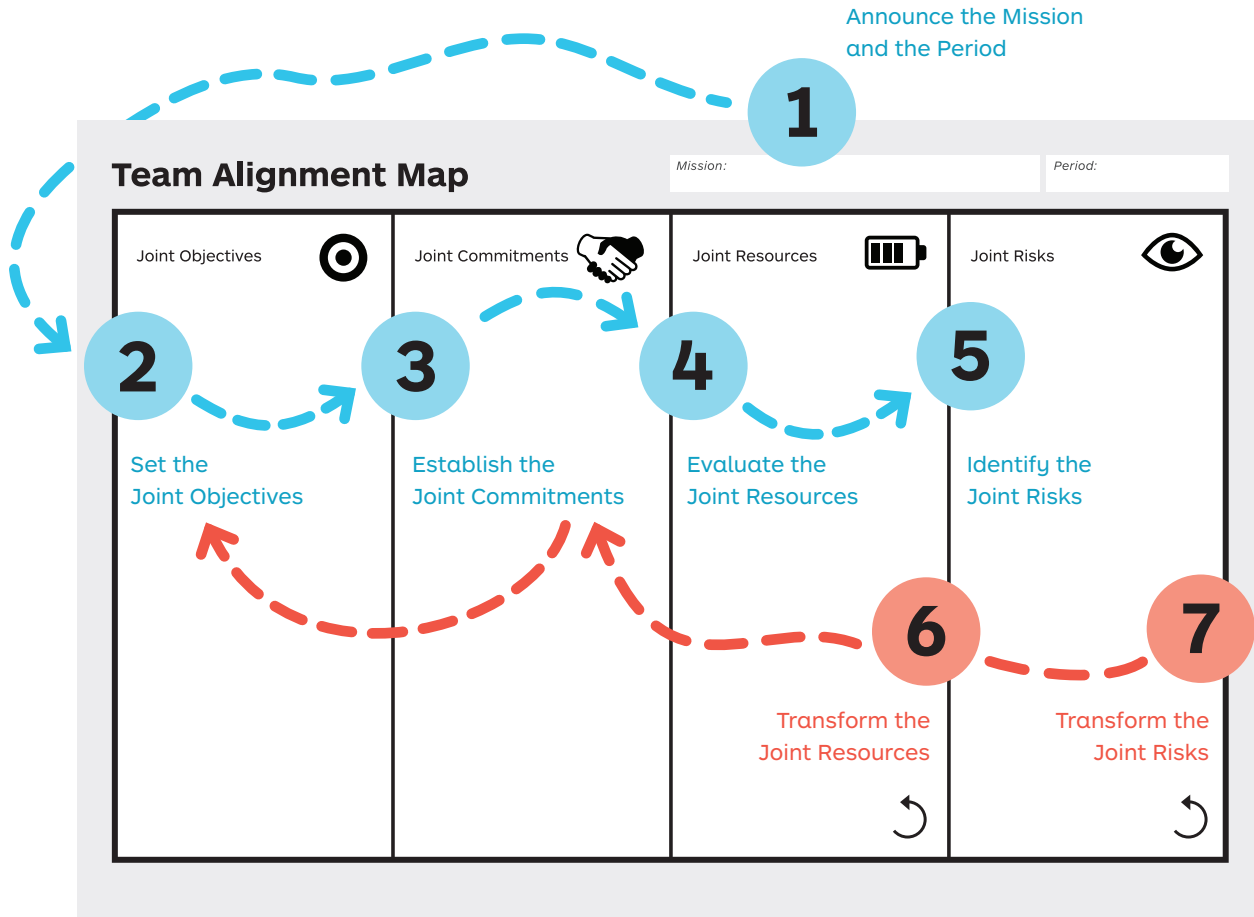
Announce the Mission and the Period

1

Team Alignment Map

Mission:

Period:

Joint Objectives

Joint Commitments

Joint Resources

Joint Risks

2

3

4

5

Set the Joint Objectives

Establish the Joint Commitments

Evaluate the Joint Resources

Identify the Joint Risks

6

7

Transform the Joint Resources

Transform the Joint Risks